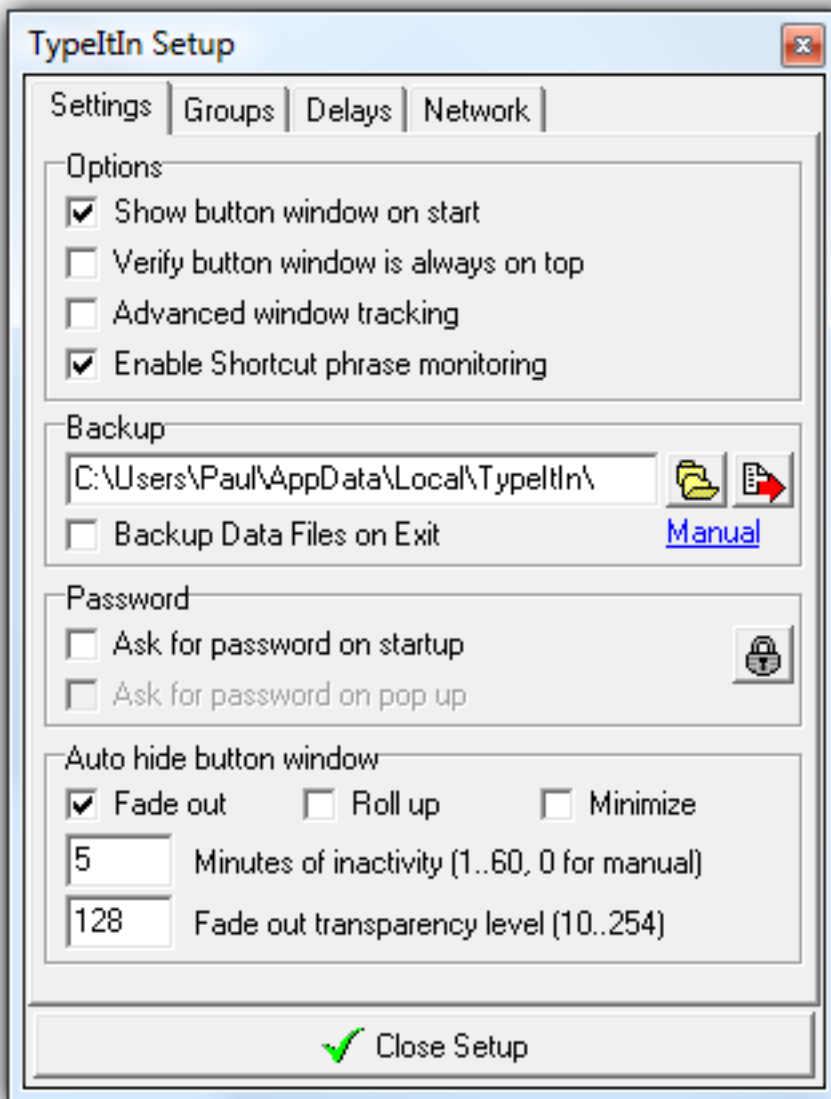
TypeItIn Setup

Settings | Groups | Delays | Network

Options
Show button window on start
Verify button window is always on top
Advanced window tracking
Enable Shortcut phrase monitoring

Backup
C:\Users\Paul\AppData\Local\TypeItIn\
Backup Data Files on Exit
Manual

Password
Ask for password on startup
Ask for password on pop up

Auto hide button window
Fade out
Roll up
Minimize
5
Minutes of inactivity (1..60, 0 for manual)
128
Fade out transparency level (10..254)

Close Setup